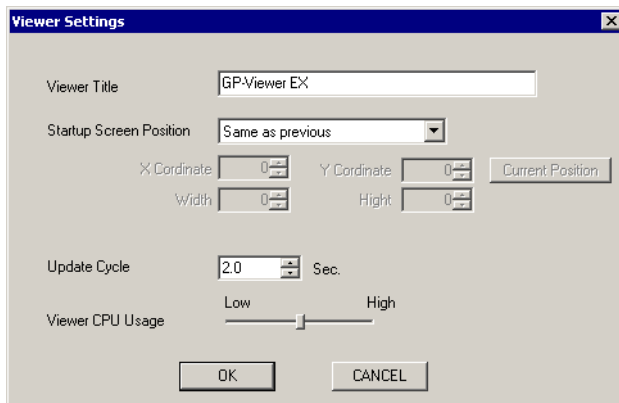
Viewer Settings

Viewer Title GP-Viewer EX

Startup Screen Position Same as previous

X Cordinate 0 Y Cordinate 0 Current Position

Width 0 Hight 0

Update Cycle 2.0 Sec.

Low High

Viewer CPU Usage

OK CANCEL